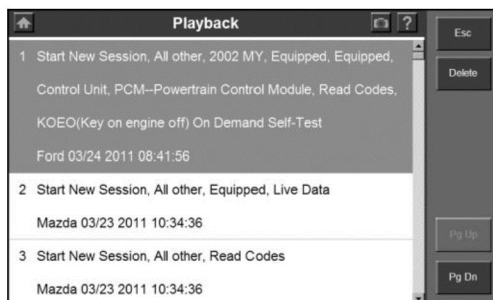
Playback

1 Start New Session, All other, 2002 MY, Equipped, Equipped, Control Unit, PCM--Powertrain Control Module, Read Codes, KOEO(Key on engine off) On Demand Self-Test

Ford 03/24 2011 08:41:56

2 Start New Session, All other, Equipped, Live Data

Mazda 03/23 2011 10:34:36

3 Start New Session, All other, Read Codes

Mazda 03/23 2011 10:34:36

Esc

Delete

Pg Up

Pg Dn